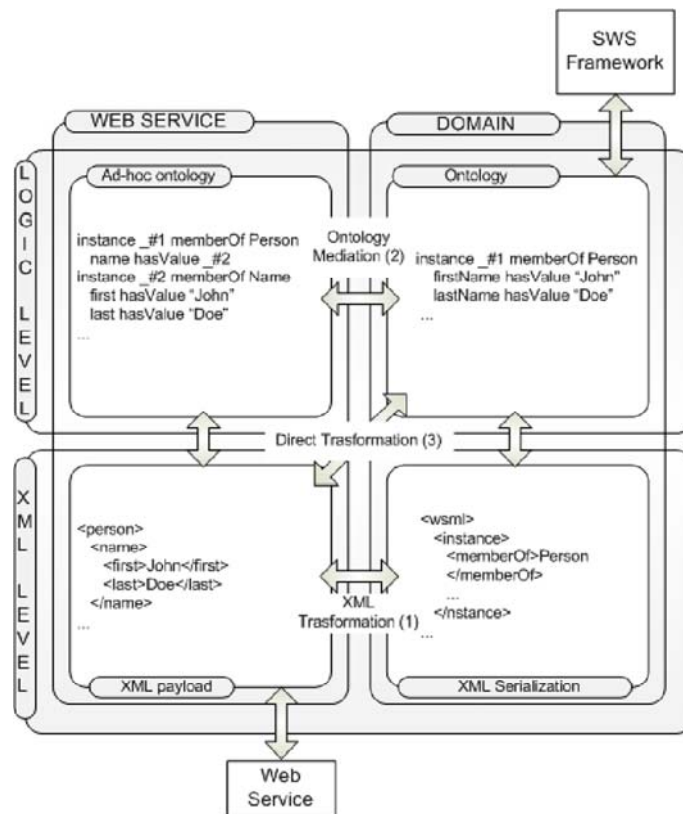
SWS Framework

WEB SERVICE

DOMAIN

LOGIC LEVEL

Ad-hoc ontology

instance _#1 memberOf Person
name hasValue _#2
instance _#2 memberOf Name
first hasValue "John"
last hasValue "Doe"
...

Ontology Mediation (2)

Ontology

instance _#1 memberOf Person
firstName hasValue "John"
lastName hasValue "Doe"
...

Direct Trasformation (3)

XML LEVEL

<person>
<name>
<first>John</first>
<last>Doe</last>
</name>
...

XML Trasformation (1)

<wsml>
<instance>
<memberOf>Person
</memberOf>
...
</nstance>
...

XML payload

XML Serialization

Web Service